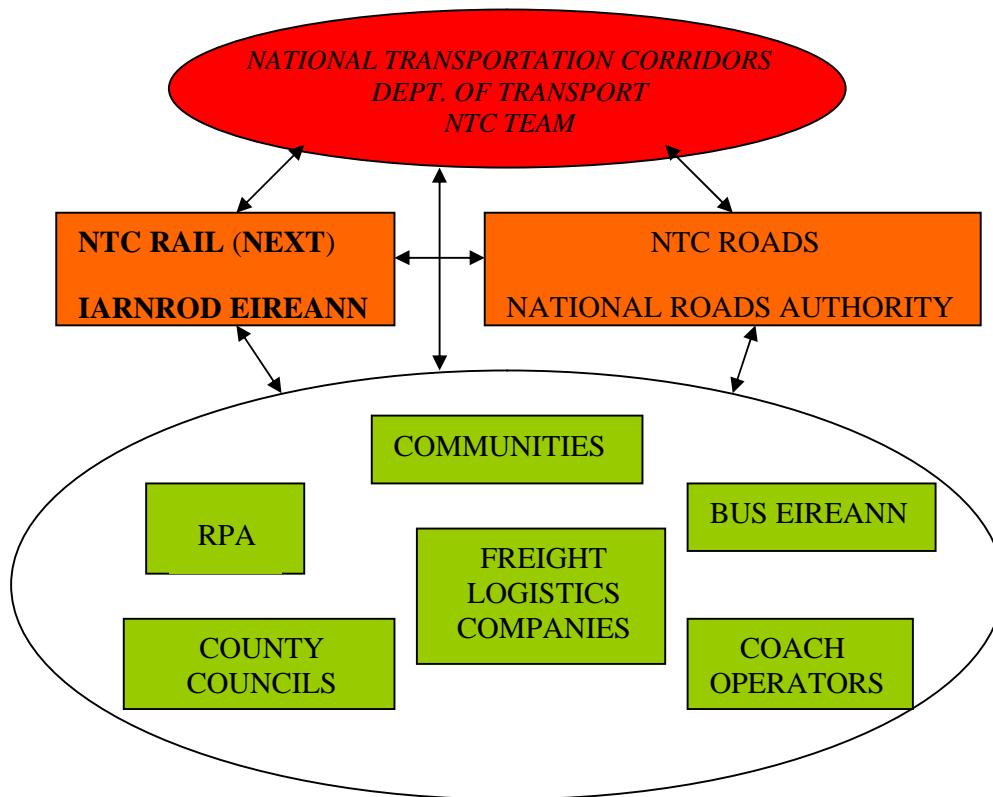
NATIONAL TRANSPORTATION CORRIDORS
DEPT. OF TRANSPORT
NTC TEAM

NTC RAIL (NEXT)

IARNROD EIREANN

NTC ROADS

NATIONAL ROADS AUTHORITY

COMMUNITIES

RPA

BUS EIREANN

FREIGHT LOGISTICS COMPANIES

COUNTY COUNCILS

COACH OPERATORS